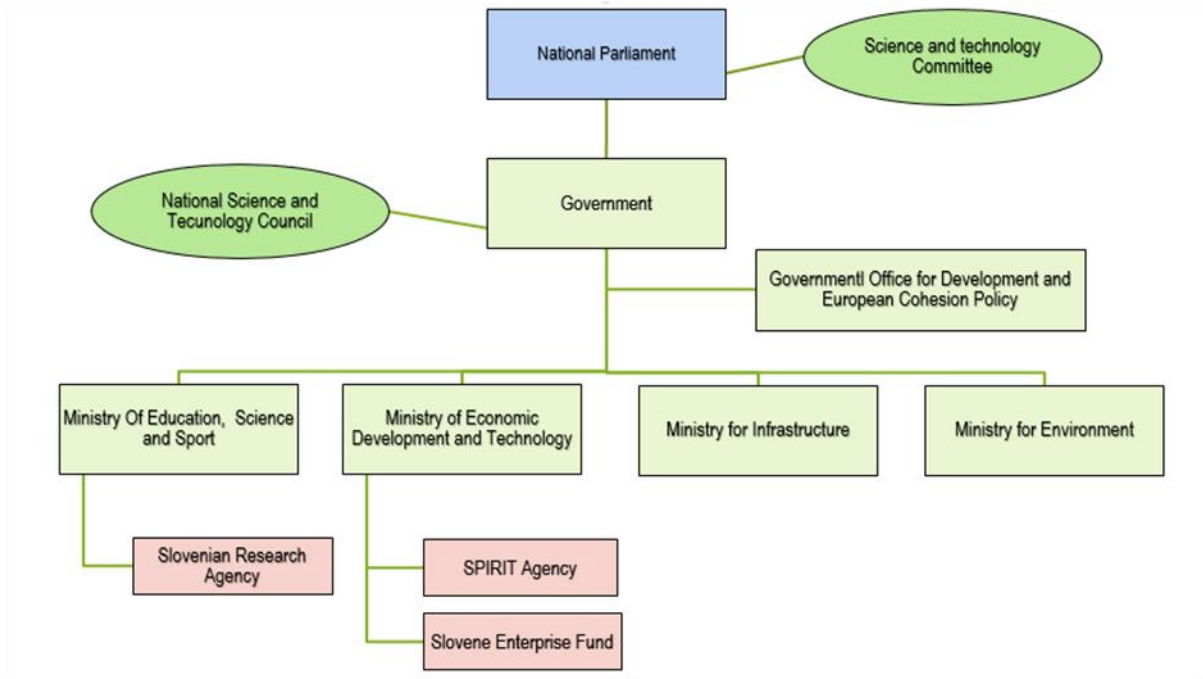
National Parliament

Science and technology Committee

National Science and Tecunology Council

Government

Governmentl Office for Development and European Cohesion Policy

Ministry Of Education, Science and Sport

Ministry of Economic Development and Technology

Ministry for Infrastructure

Ministry for Environment

Slovenian Research Agency

SPIRIT Agency

Slovene Enterprise Fund